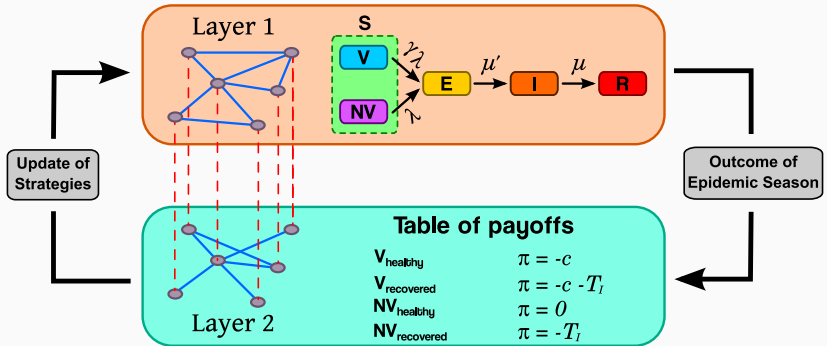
Layer 1

S

V

NV

$\gamma\lambda$

$\lambda$

E

$\mu'$

I

$\mu$

R

Update of Strategies

Outcome of Epidemic Season

Table of payoffs

| | |
|---|---|
| $V_{healthy}$ | $\pi = -c$ |
| $V_{recovered}$ | $\pi = -c - T_I$ |
| $NV_{healthy}$ | $\pi = 0$ |
| $NV_{recovered}$ | $\pi = -T_I$ |

Layer 2